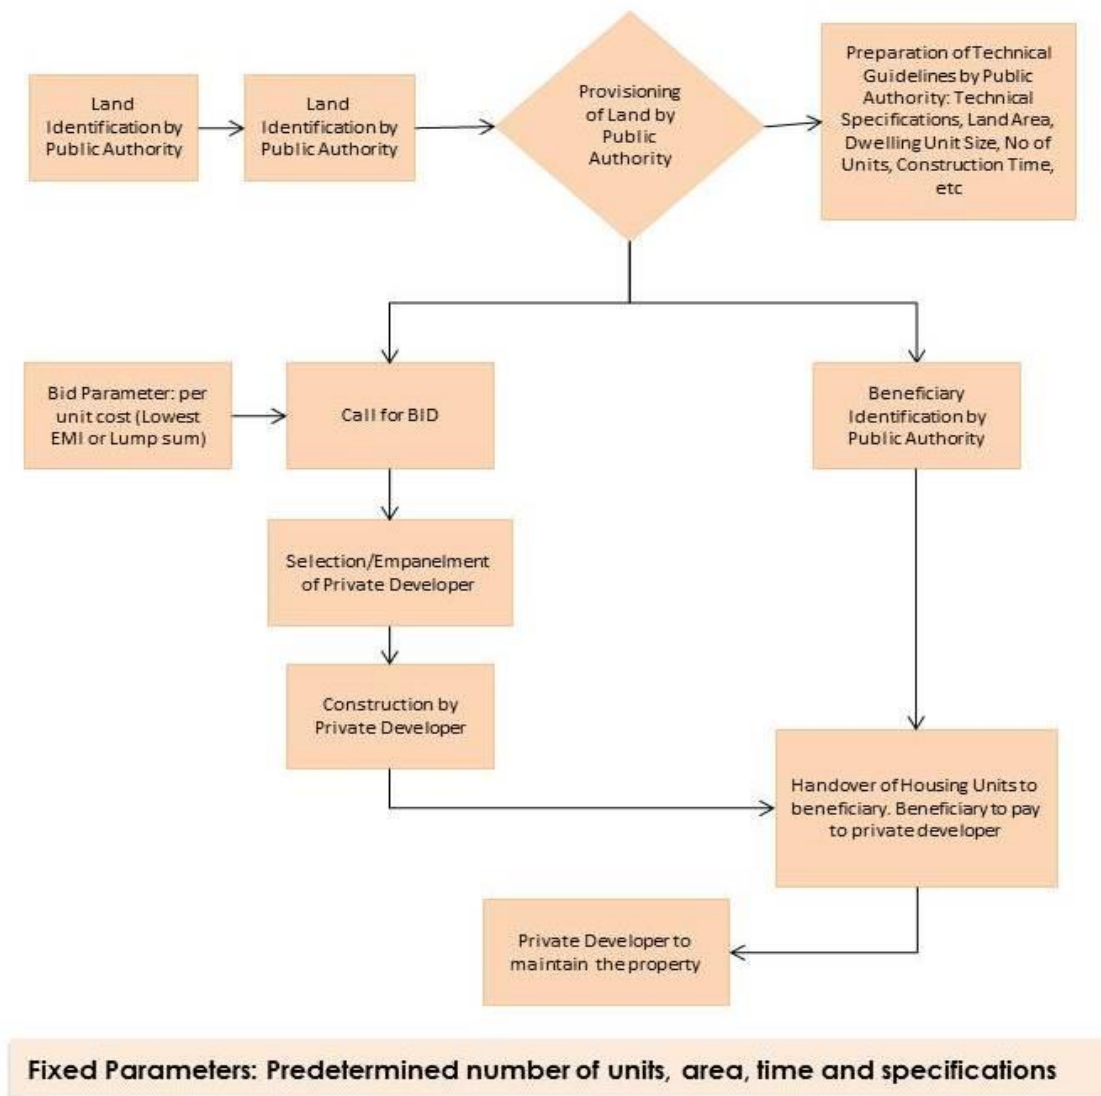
Land Identification by Public Authority

Land Identification by Public Authority

Provisioning of Land by Public Authority

Preparation of Technical Guidelines by Public Authority: Technical Specifications, Land Area, Dwelling Unit Size, No of Units, Construction Time, etc

Bid Parameter: per unit cost (Lowest EMI or Lump sum)

Call for BID

Beneficiary Identification by Public Authority

Selection/Empanelment of Private Developer

Construction by Private Developer

Handover of Housing Units to beneficiary. Beneficiary to pay to private developer

Private Developer to maintain the property

Fixed Parameters: Predetermined number of units, area, time and specifications